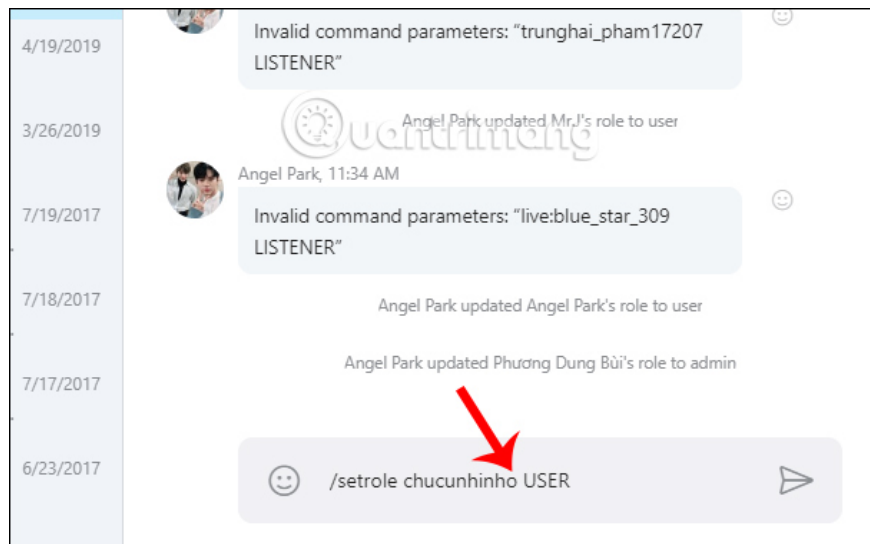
4/19/2019

3/26/2019

7/19/2017

7/18/2017

7/17/2017

6/23/2017

Invalid command parameters: "trunghai_pham17207 LISTENER"

Angel Park updated MrJ's role to user

quantrimang

Angel Park, 11:34 AM

Invalid command parameters: "live:blue_star_309 LISTENER"

Angel Park updated Angel Park's role to user

Angel Park updated Phương Dung Bùi's role to admin

/setrole chucunhinho USER